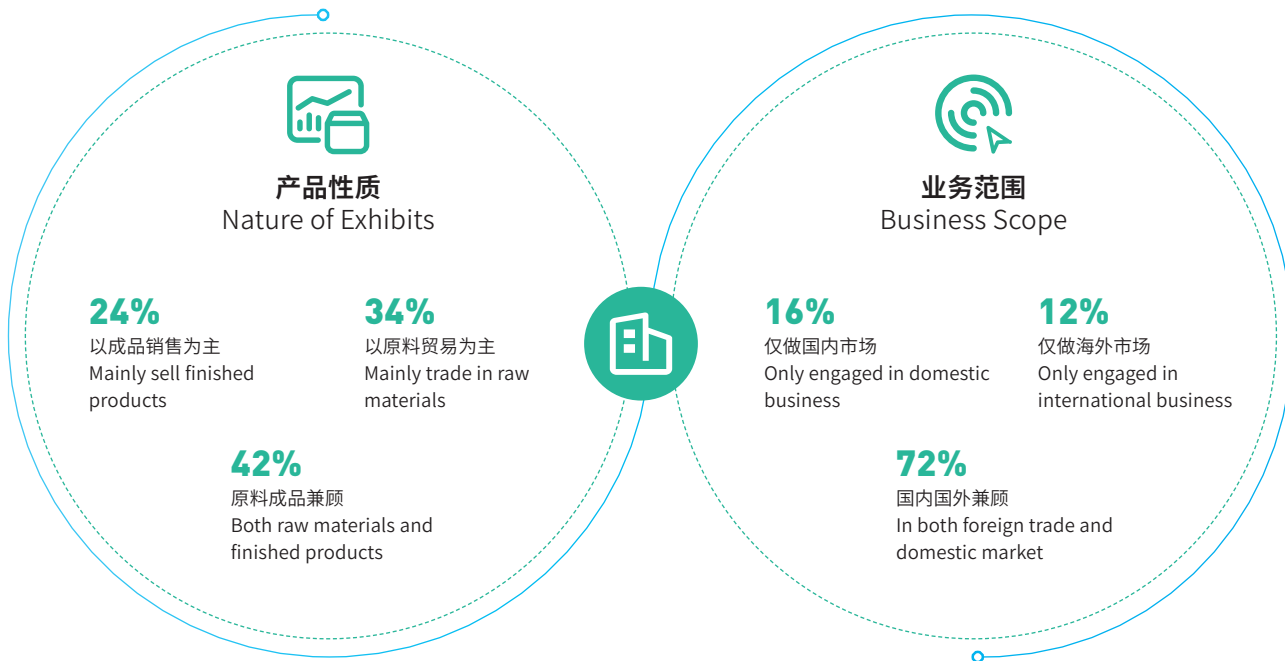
产品性质
Nature of Exhibits

24%
以成品销售为主
Mainly sell finished products

34%
以原料贸易为主
Mainly trade in raw materials

42%
原料成品兼顾
Both raw materials and finished products

业务范围
Business Scope

16%
仅做国内市场
Only engaged in domestic business

12%
仅做海外市场
Only engaged in international business

72%
国内国外兼顾
In both foreign trade and domestic market